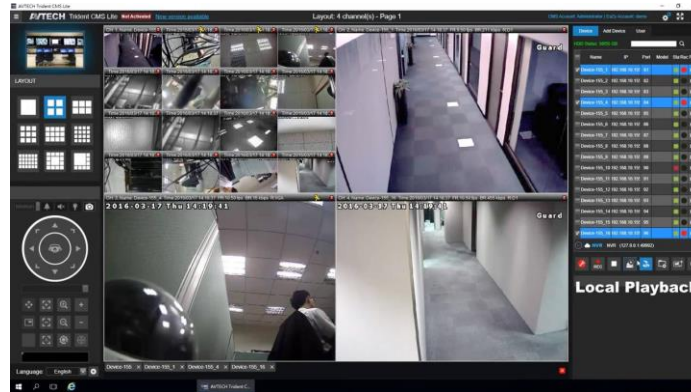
AVTECH Trident CMS Lite
AVTECH Trident CMS Lite Not Activated New version available
Layout: 4 channel(s) - Page 1
LAYOUT
Guard
2016-03-17 Thu 14:19:41
2016-03-17 Thu 14:19:41
Guard
Device Add Device User
Name IP Port Model
Device-155_1 192.168.10.155
Device-155_2 192.168.10.155
Device-155_3 192.168.10.155
Device-155_4 192.168.10.155
Device-155_5 192.168.10.155
Device-155_6 192.168.10.155
Device-155_7 192.168.10.155
Device-155_8 192.168.10.155
Device-155_9 192.168.10.155
Device-155_10 192.168.10.155
Device-155_11 192.168.10.155
Device-155_12 192.168.10.155
Device-155_13 192.168.10.155
Device-155_14 192.168.10.155
Device-155_15 192.168.10.155
Device-155_16 192.168.10.155
NVR NVR (127.0.0.1:4000)
Local Playback
Language: English
Device-155 × Device-155_1 × Device-155_4 × Device-155_16 ×
AVTECH Trident C...